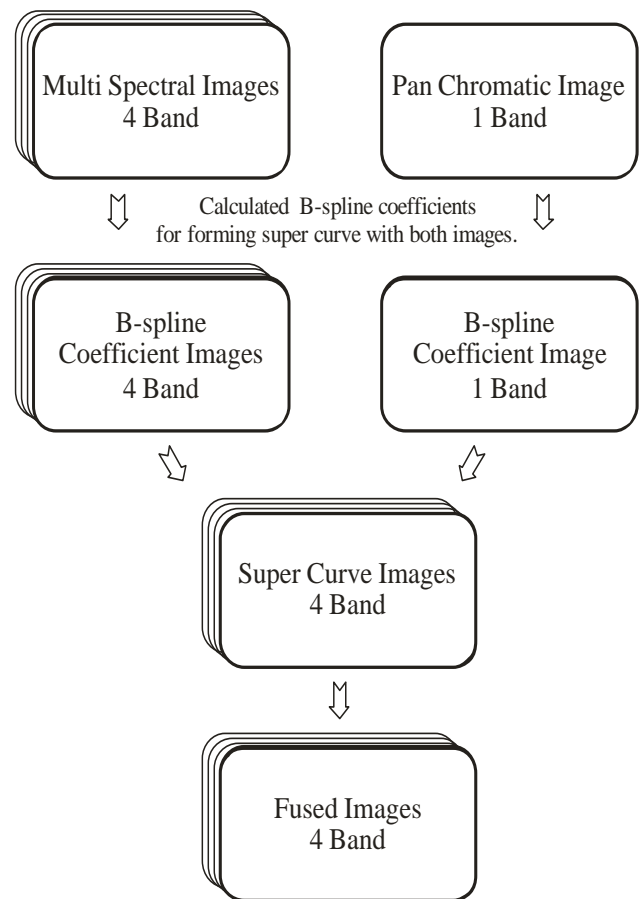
Multi Spectral Images
4 Band

Pan Chromatic Image
1 Band

Calculated B-spline coefficients
for forming super curve with both images.

B-spline
Coefficient Images
4 Band

B-spline
Coefficient Image
1 Band

Super Curve Images
4 Band

Fused Images
4 Band